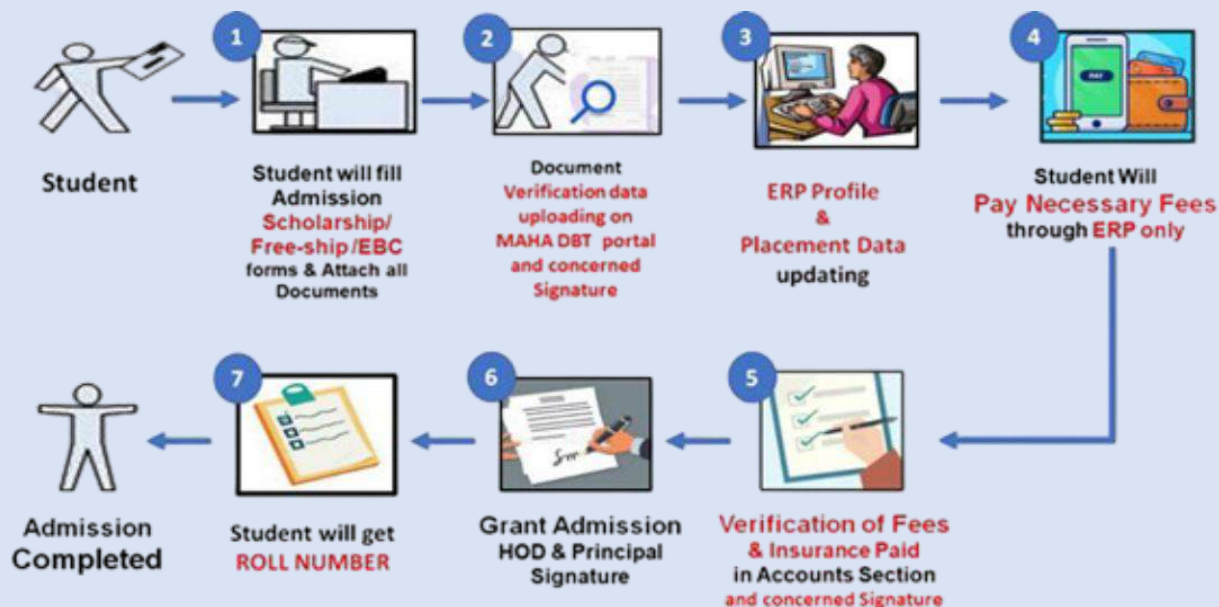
Student

1

Student will fill Admission Scholarship/ Free-ship/EBC forms & Attach all Documents

2

Document Verification data uploading on MAHA DBT portal and concerned Signature

3

ERP Profile & Placement Data updating

4

PAY

Student Will Pay Necessary Fees through ERP only

5

Verification of Fees & Insurance Paid in Accounts Section and concerned Signature

6

Grant Admission HOD & Principal Signature

7

Student will get ROLL NUMBER

Admission Completed